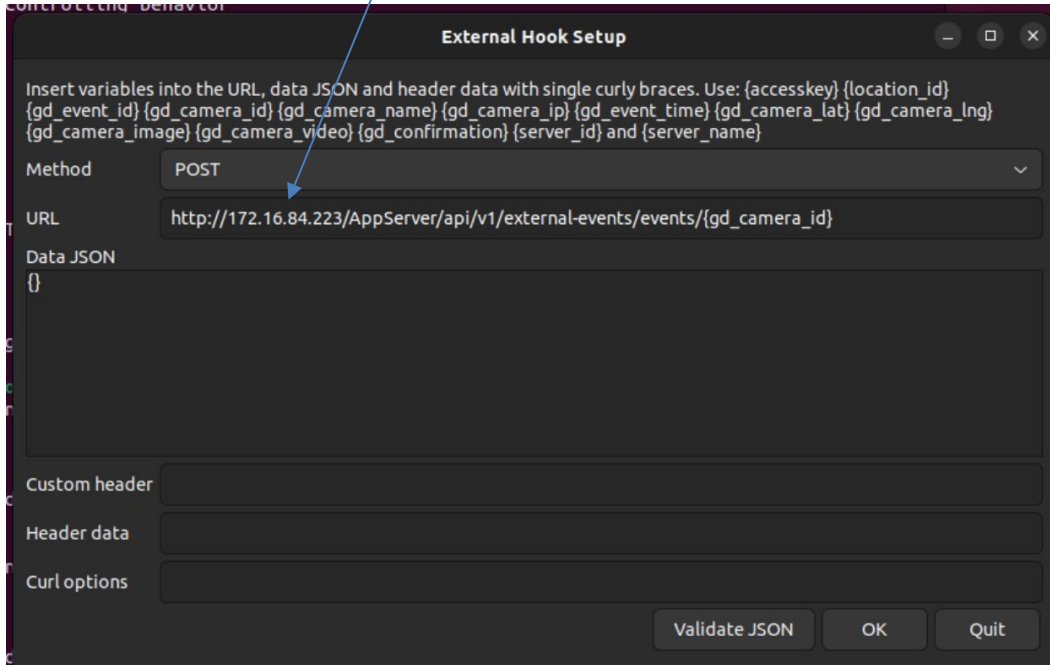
controlling behavior

External Hook Setup

Insert variables into the URL, data JSON and header data with single curly braces. Use: {accesskey} {location_id} {gd_event_id} {gd_camera_id} {gd_camera_name} {gd_camera_ip} {gd_event_time} {gd_camera_lat} {gd_camera_lng} {gd_camera_image} {gd_camera_video} {gd_confirmation} {server_id} and {server_name}

Method POST

URL http://172.16.84.223/AppServer/api/v1/external-events/events/{gd_camera_id}

Data JSON
{}

Custom header

Header data

Curl options

Validate JSON OK Quit